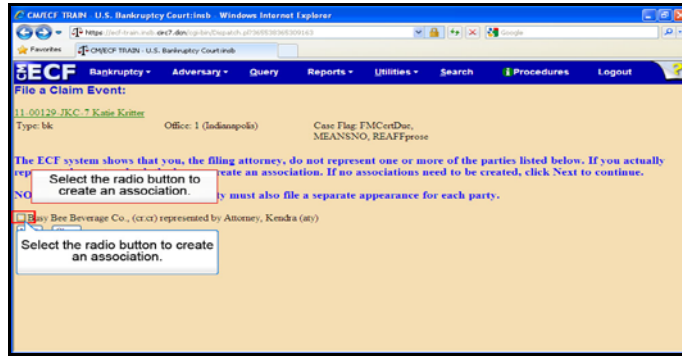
CM/ECF TRAIN - U.S. Bankruptcy Court:insb - Windows Internet Explorer

https://ecf-train.insb.circ7.dcn/cgi-bin/Dispatch.pl?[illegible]

Google

Favorites

CM/ECF TRAIN - U.S. Bankruptcy Court:insb

ECF Bankruptcy Adversary Query Reports Utilities Search Procedures Logout

File a Claim Event:

11-00129-JKC-7 Katie Kritter

Type: bk

Office: 1 (Indianapolis)

Case Flag: FMCertDue, MEANSNO, REAFFprose

The ECF system shows that you, the filing attorney, do not represent one or more of the parties listed below. If you actually rep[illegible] create an association. If no associations need to be created, click Next to continue.

Select the radio button to create an association.

NO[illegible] y must also file a separate appearance for each party.

Busy Bee Beverage Co., (cr:cr) represented by Attorney, Kendra (aty)

Select the radio button to create an association.